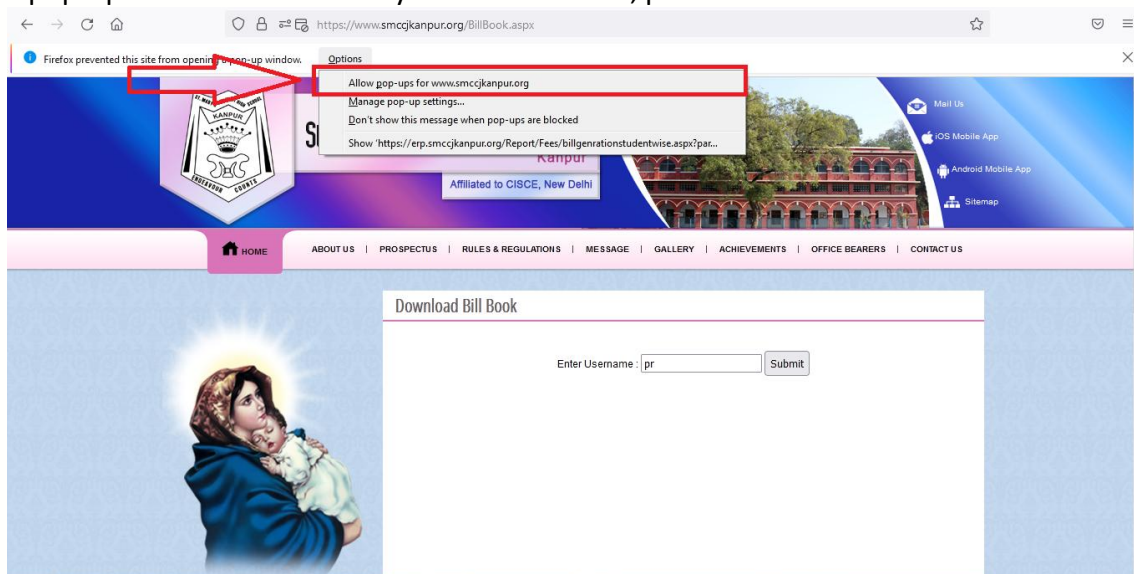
https://www.smccjkanpur.org/BillBook.aspx

Firefox prevented this site from opening a pop-up window.

Options

Allow pop-ups for www.smccjkanpur.org

Manage pop-up settings...

Don't show this message when pop-ups are blocked

Show 'https://erp.smccjkanpur.org/Report/Fees/billgenrationstudentwise.aspx?par...

ST. MARY'S KANPUR ENDEAVOUR COUNTS

S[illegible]

Kanpur

Affiliated to CISCE, New Delhi

Mail Us

iOS Mobile App

Android Mobile App

Sitemap

HOME

ABOUT US | PROSPECTUS | RULES & REGULATIONS | MESSAGE | GALLERY | ACHIEVEMENTS | OFFICE BEARERS | CONTACT US

Download Bill Book

Enter Username : pr

Submit